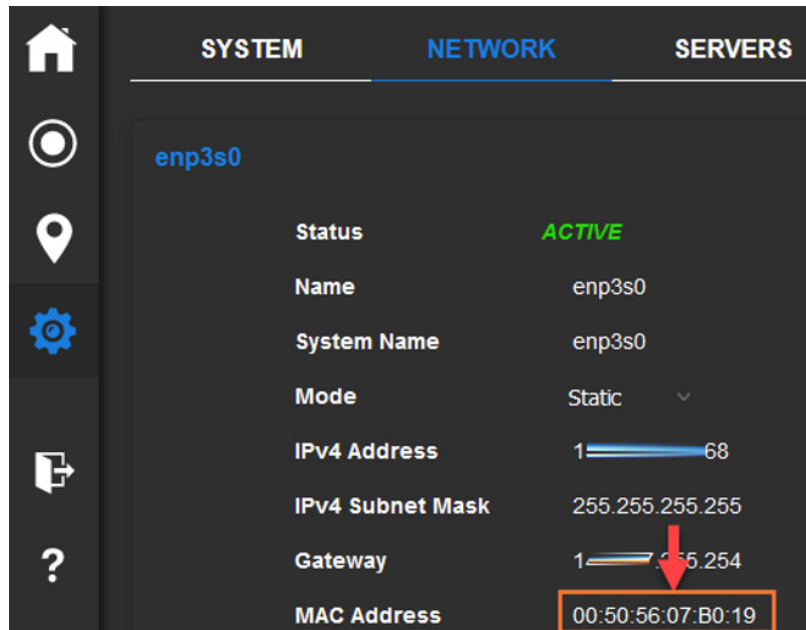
SYSTEM NETWORK SERVERS

enp3s0

| Status | ACTIVE |
|---|---|
| Name | enp3s0 |
| System Name | enp3s0 |
| Mode | Static |
| IPv4 Address | 1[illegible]68 |
| IPv4 Subnet Mask | 255.255.255.255 |
| Gateway | 1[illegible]5.254 |
| MAC Address | 00:50:56:07:B0:19 |

?